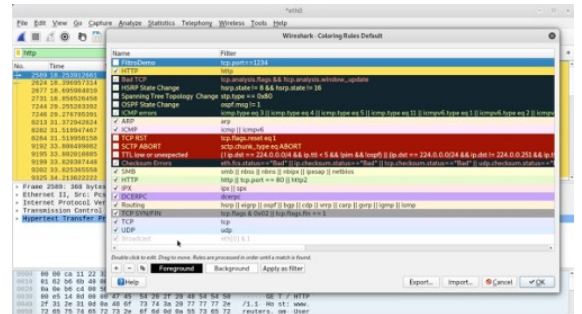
*WNO

File Edit View Go Capture Analyze Statistics Telephony Wireless Tools Help

http

No. Time

2589 16.253912661
2624 16.396957314
2677 16.693984919
2731 16.858526458
7244 29.255283392
7249 29.278765591
8213 31.372042624
8282 31.519947467
8284 31.519950158
9192 33.808490862
9195 33.892010885
9199 33.920387889
9202 33.925365550
9325 34.213622222

Frame 2589: 368 bytes
Ethernet II, Src: Pcs
Internet Protocol Ver
Transmission Control
Hypertext Transfer Pr

Wireshark · Coloring Rules Default

| Name | Filter |
|---|---|
| FiltroDemo | tcp.port==1234 |
| HTTP | http |
| Bad TCP | tcp.analysis.flags && !tcp.analysis.window_update |
| HSRP State Change | hsrp.state != 8 && hsrp.state != 16 |
| Spanning Tree Topology Change | stp.type == 0x80 |
| OSPF State Change | ospf.msg != 1 |
| ICMP errors | icmp.type eq 3 \|\| icmp.type eq 4 \|\| icmp.type eq 5 \|\| icmp.type eq 11 \|\| icmpv6.type eq 1 \|\| icmpv6.type eq 2 \|\| icmpv6.type eq 3 |
| ARP | arp |
| ICMP | icmp \|\| icmpv6 |
| TCP RST | tcp.flags.reset eq 1 |
| SCTP ABORT | sctp.chunk_type eq ABORT |
| TTL low or unexpected | ( ! ip.dst == 224.0.0.0/4 && ip.ttl < 5 && !pim && !ospf) \|\| (ip.dst == 224.0.0.0/24 && ip.dst != 224.0.0.251 && ip.t |
| Checksum Errors | eth.fcs.status=="Bad" \|\| ip.checksum.status=="Bad" \|\| tcp.checksum.status=="Bad" \|\| udp.checksum.status=="Bad" |
| SMB | smb \|\| nbss \|\| nbns \|\| nbipx \|\| ipxsap \|\| netbios |
| HTTP | http \|\| tcp.port == 80 \|\| http2 |
| IPX | ipx \|\| spx |
| DCERPC | dcerpc |
| Routing | hsrp \|\| eigrp \|\| ospf \|\| bgp \|\| cdp \|\| vrrp \|\| carp \|\| gvrp \|\| igmp \|\| ismp |
| TCP SYN/FIN | tcp.flags & 0x02 \|\| tcp.flags.fin == 1 |
| TCP | tcp |
| UDP | udp |
| Broadcast | eth[0] & 1 |

Double click to edit. Drag to move. Rules are processed in order until a match is found.

+ − Foreground Background Apply as filter

Help Export... Import... Cancel OK

GET / HTTP
/1.1 Host: www.
reuters.om User